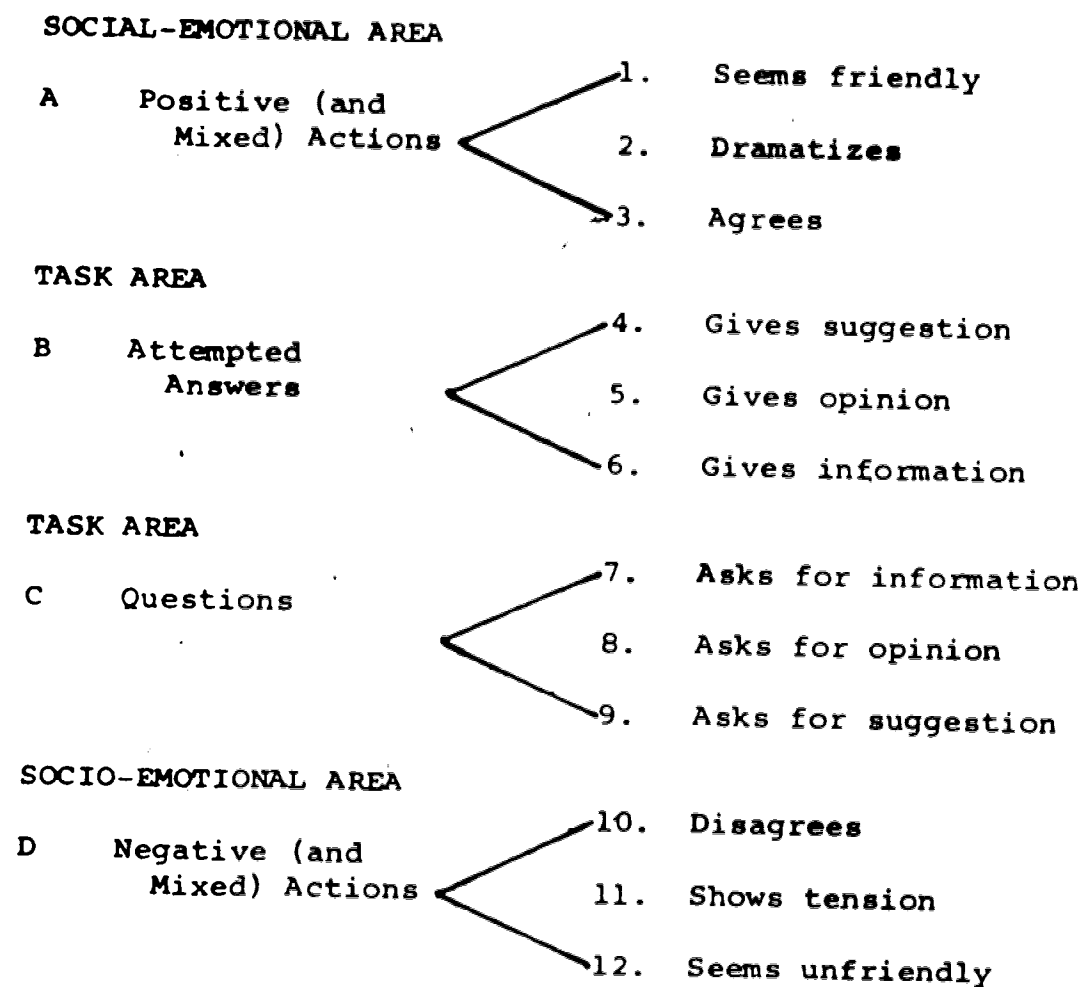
SOCIAL-EMOTIONAL AREA

A Positive (and Mixed) Actions

1. Seems friendly

2. Dramatizes

3. Agrees

TASK AREA

B Attempted Answers

4. Gives suggestion

5. Gives opinion

6. Gives information

TASK AREA

C Questions

7. Asks for information

8. Asks for opinion

9. Asks for suggestion

SOCIO-EMOTIONAL AREA

D Negative (and Mixed) Actions

10. Disagrees

11. Shows tension

12. Seems unfriendly